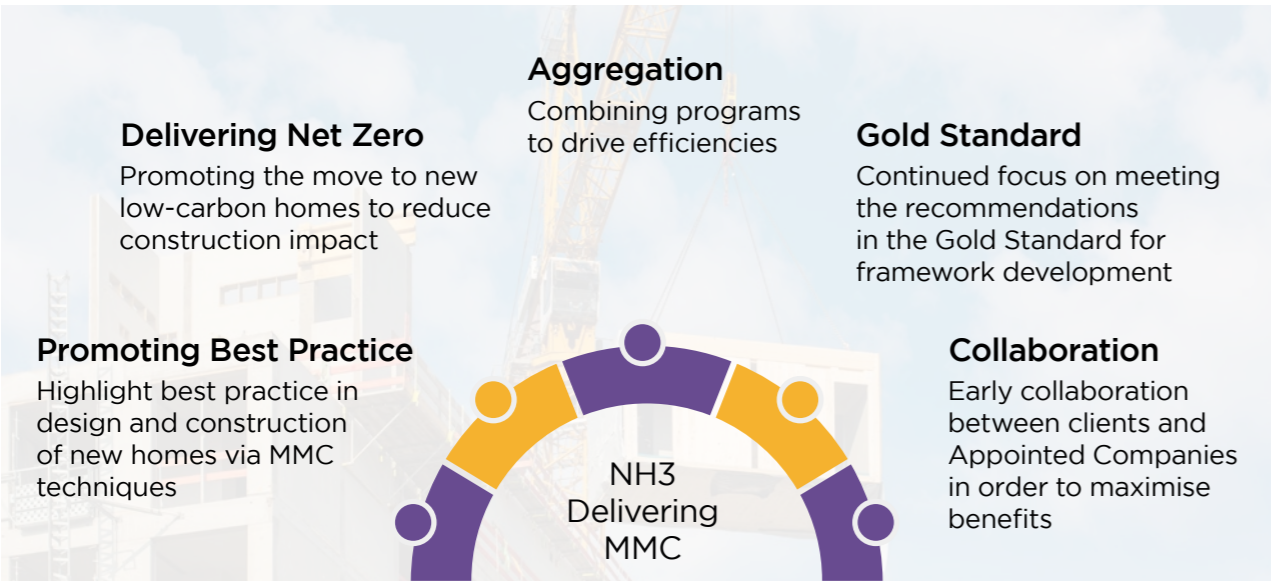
Aggregation
Combining programs to drive efficiencies

Delivering Net Zero
Promoting the move to new low-carbon homes to reduce construction impact

Gold Standard
Continued focus on meeting the recommendations in the Gold Standard for framework development

Promoting Best Practice
Highlight best practice in design and construction of new homes via MMC techniques

Collaboration
Early collaboration between clients and Appointed Companies in order to maximise benefits

NH3 Delivering MMC